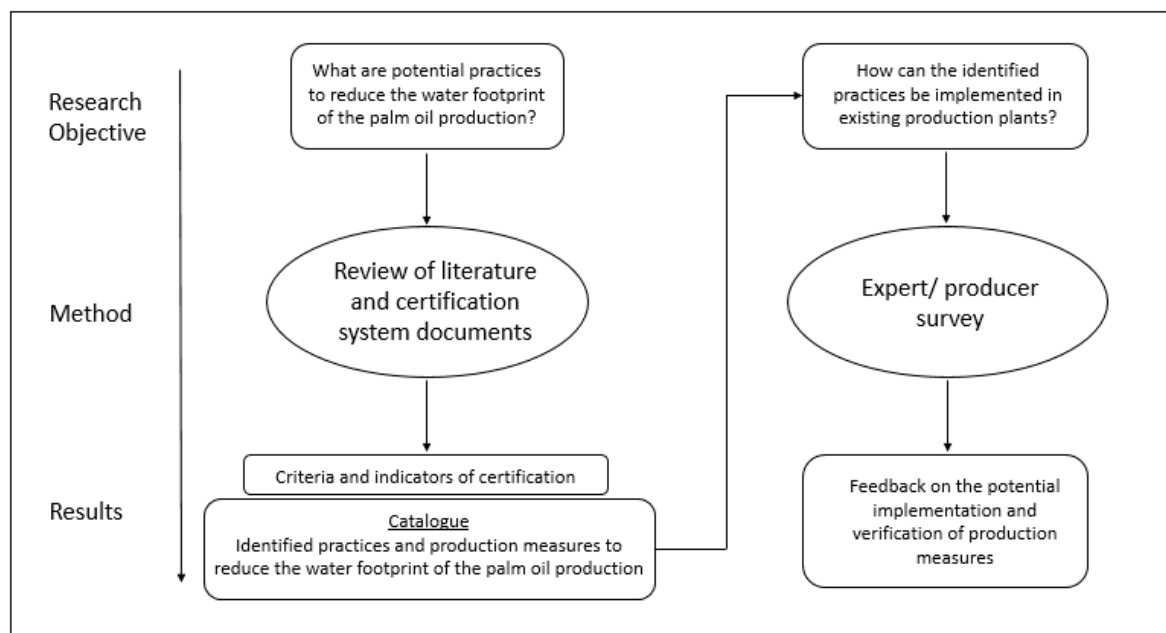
Research Objective

Method

Results

What are potential practices to reduce the water footprint of the palm oil production?

Review of literature and certification system documents

Criteria and indicators of certification

Catalogue
Identified practices and production measures to reduce the water footprint of the palm oil production

How can the identified practices be implemented in existing production plants?

Expert/ producer survey

Feedback on the potential implementation and verification of production measures